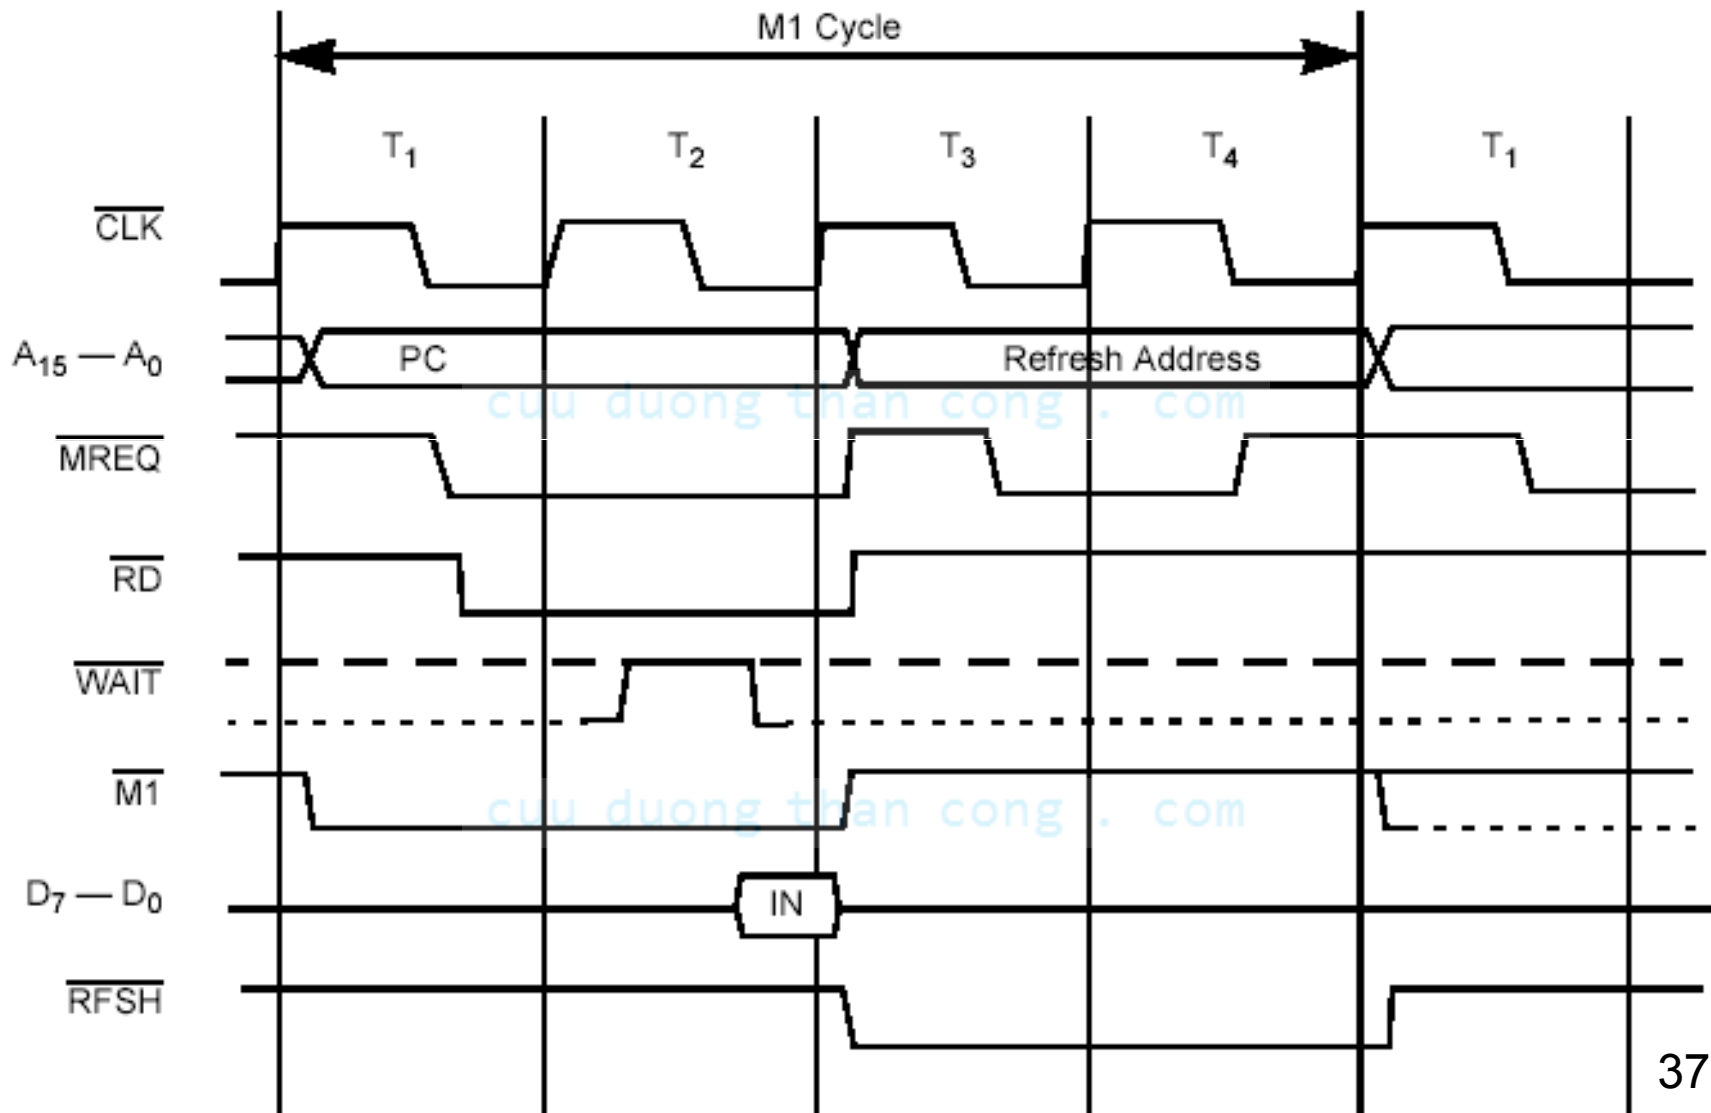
M1 Cycle

$T_1$ $T_2$ $T_3$ $T_4$ $T_1$

$\overline{CLK}$

$A_{15} — A_0$

PC

Refresh Address

cuu duong than cong . com

$\overline{MREQ}$

$\overline{RD}$

$\overline{WAIT}$

$\overline{M1}$

cuu duong than cong . com

$D_7 — D_0$

IN

$\overline{RFSH}$

37